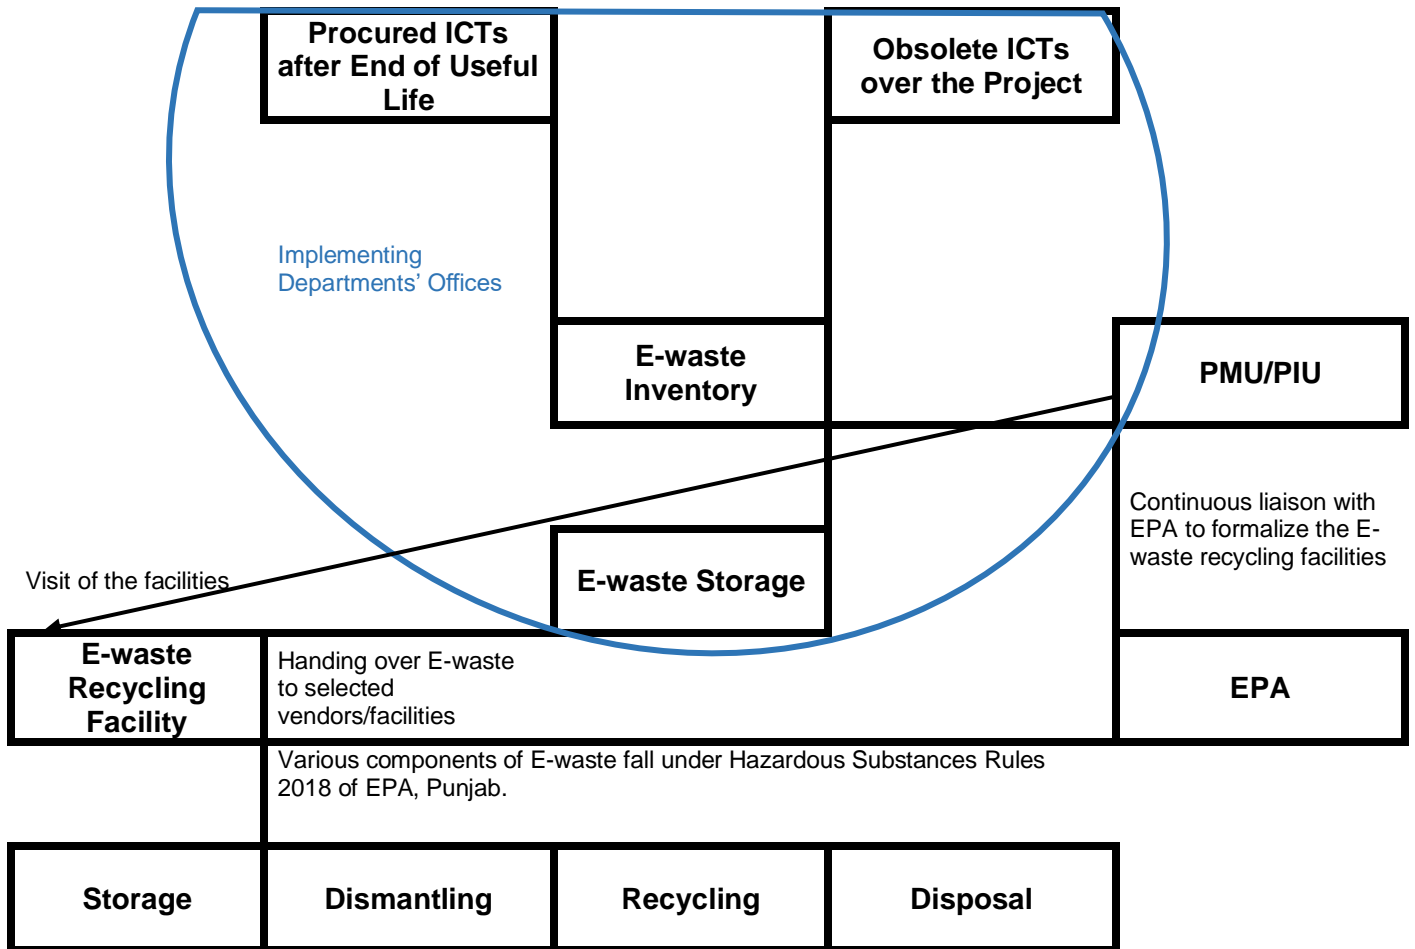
Procured ICTs after End of Useful Life

Obsolete ICTs over the Project

Implementing Departments' Offices

E-waste Inventory

PMU/PIU

Continuous liaison with EPA to formalize the E-waste recycling facilities

Visit of the facilities

E-waste Storage

E-waste Recycling Facility

Handing over E-waste to selected vendors/facilities

EPA

Various components of E-waste fall under Hazardous Substances Rules 2018 of EPA, Punjab.

Storage

Dismantling

Recycling

Disposal